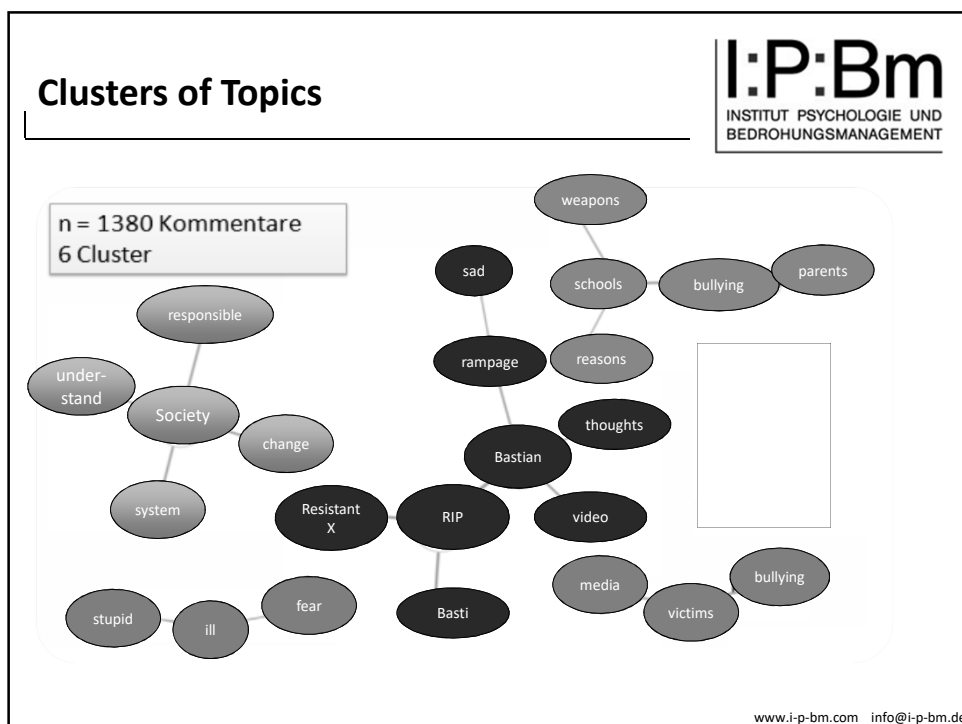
Clusters of Topics

I:P:Bm
INSTITUT PSYCHOLOGIE UND BEDROHUNGSMANAGEMENT

n = 1380 Kommentare
6 Cluster

weapons

sad

schools

bullying

parents

responsible

rampage

reasons

understand

Society

change

thoughts

Bastian

system

Resistant X

RIP

video

media

bullying

victims

stupid

ill

fear

Basti

www.i-p-bm.com info@i-p-bm.de